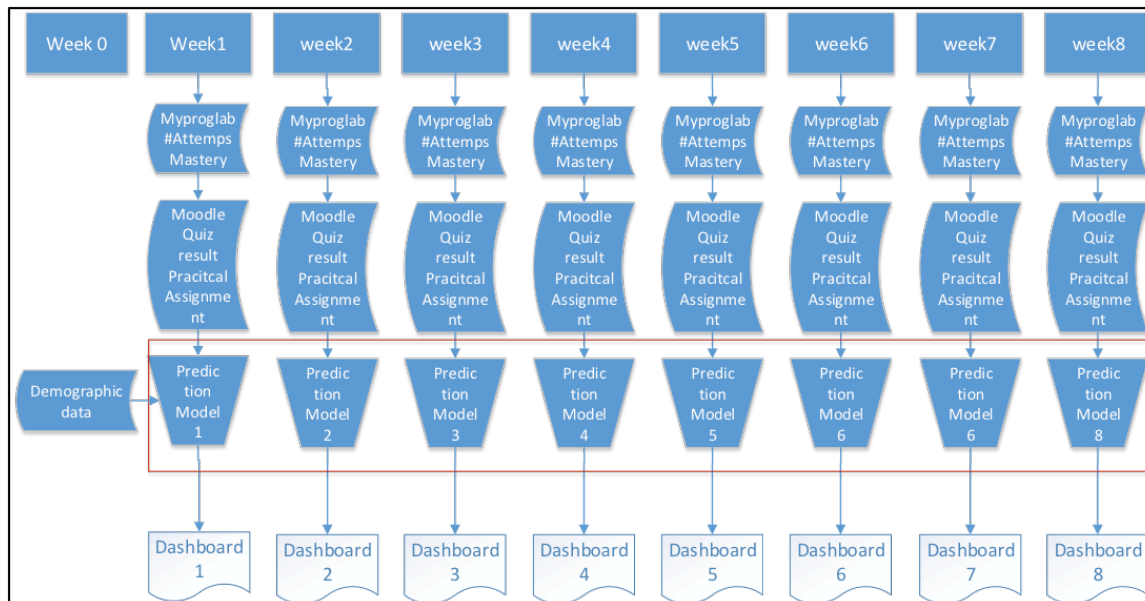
Week 0

Week1

Myproglab #Attemps Mastery

Moodle Quiz result Pracitcal Assignment

Prediction Model 1

Dashboard 1

week2

Myproglab #Attemps Mastery

Moodle Quiz result Pracitcal Assignment

Prediction Model 2

Dashboard 2

week3

Myproglab #Attemps Mastery

Moodle Quiz result Pracitcal Assignment

Prediction Model 3

Dashboard 3

week4

Myproglab #Attemps Mastery

Moodle Quiz result Pracitcal Assignment

Prediction Model 4

Dashboard 4

week5

Myproglab #Attemps Mastery

Moodle Quiz result Pracitcal Assignment

Prediction Model 5

Dashboard 5

week6

Myproglab #Attemps Mastery

Moodle Quiz result Pracitcal Assignment

Prediction Model 6

Dashboard 6

week7

Myproglab #Attemps Mastery

Moodle Quiz result Pracitcal Assignment

Prediction Model 6

Dashboard 7

week8

Myproglab #Attemps Mastery

Moodle Quiz result Pracitcal Assignment

Prediction Model 8

Dashboard 8

Demographic data